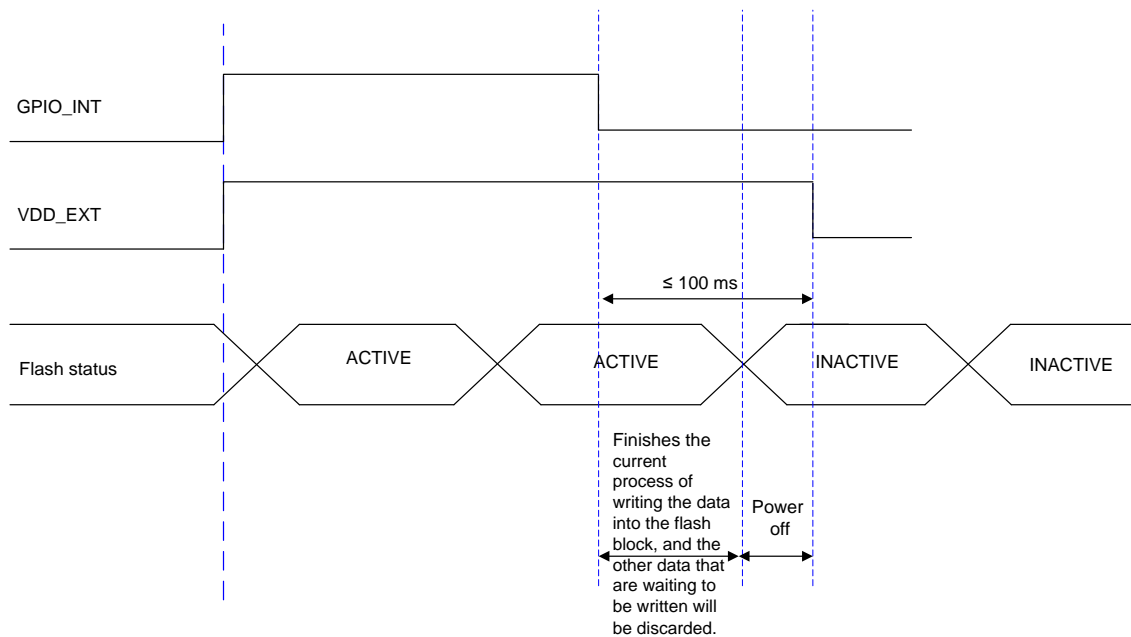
GPIO_INT

VDD_EXT

≤ 100 ms

Flash status

ACTIVE

ACTIVE

INACTIVE

INACTIVE

Finishes the current process of writing the data into the flash block, and the other data that are waiting to be written will be discarded.

Power off